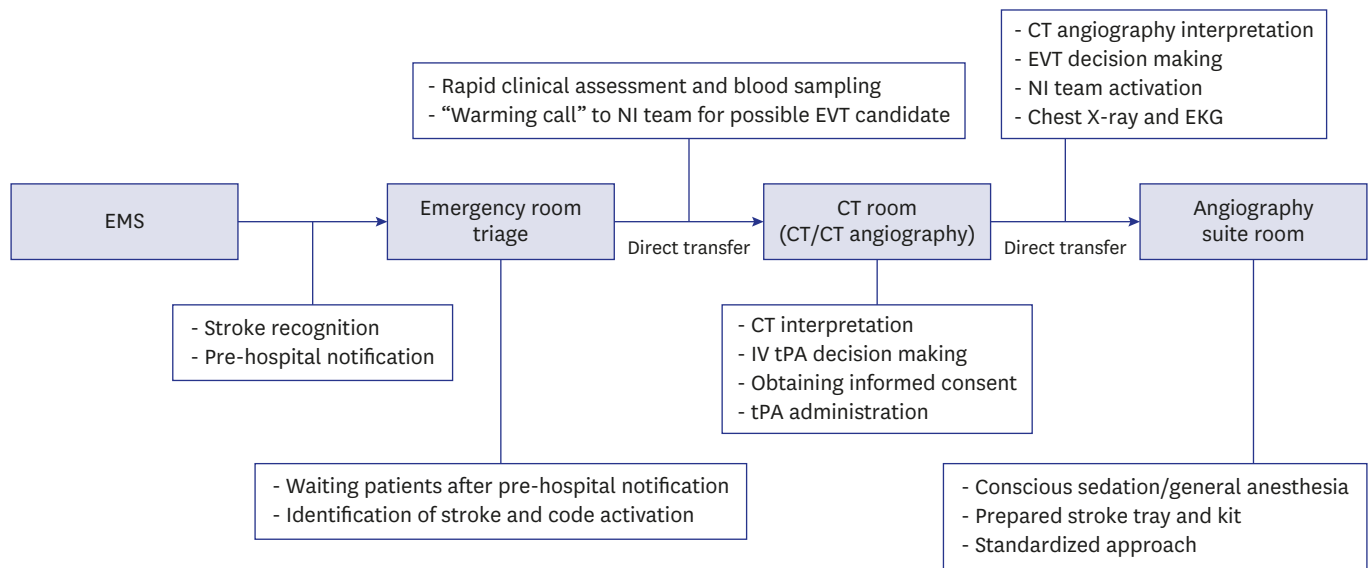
- CT angiography interpretation
- EVT decision making
- NI team activation
- Chest X-ray and EKG

- Rapid clinical assessment and blood sampling
- “Warming call” to NI team for possible EVT candidate

EMS

Emergency room triage

Direct transfer

CT room (CT/CT angiography)

Direct transfer

Angiography suite room

- Stroke recognition
- Pre-hospital notification

- CT interpretation
- IV tPA decision making
- Obtaining informed consent
- tPA administration

- Waiting patients after pre-hospital notification
- Identification of stroke and code activation

- Conscious sedation/general anesthesia
- Prepared stroke tray and kit
- Standardized approach